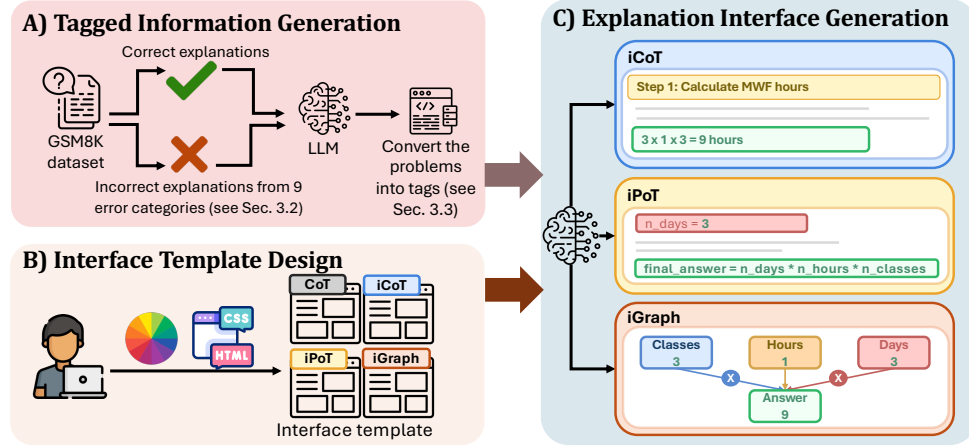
A) Tagged Information Generation

Correct explanations

GSM8K dataset

LLM

Convert the problems into tags (see Sec. 3.3)

Incorrect explanations from 9 error categories (see Sec. 3.2)

B) Interface Template Design

CSS

HTML

CoT

iCoT

iPoT

iGraph

Interface template

C) Explanation Interface Generation

iCoT

Step 1: Calculate MWF hours

3 x 1 x 3 = 9 hours

iPoT

n_days = 3

final_answer = n_days * n_hours * n_classes

iGraph

Classes 3

Hours 1

Days 3

X

X

Answer 9